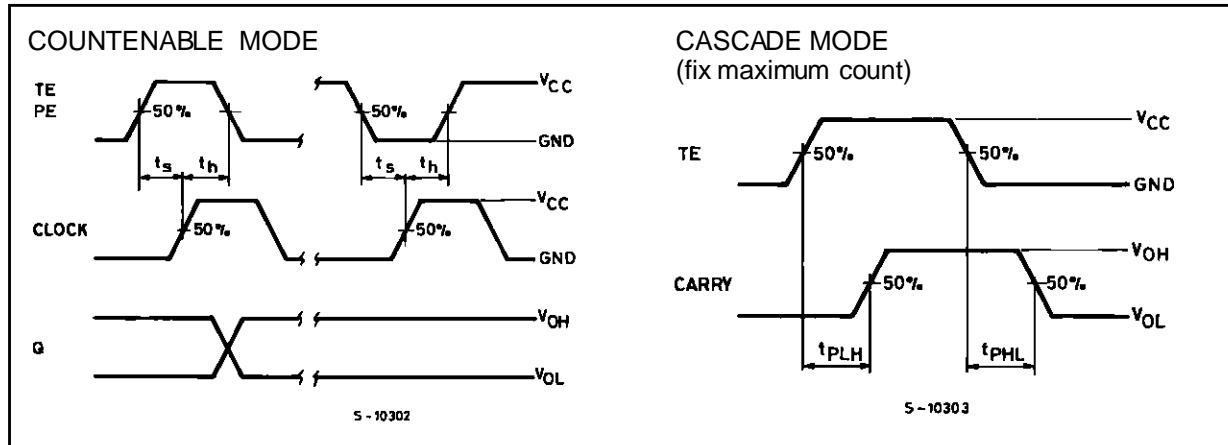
COUNTENABLE MODE

TE
PE

50%

50%

$V_{CC}$

GND

$t_s$ $t_h$

$t_s$ $t_h$

CLOCK

50%

50%

$V_{CC}$

GND

Q

$V_{OH}$

$V_{OL}$

S - 10302

CASCADE MODE
(fix maximum count)

TE

50%

50%

$V_{CC}$

GND

CARRY

50%

50%

$V_{OH}$

$V_{OL}$

$t_{PLH}$

$t_{PHL}$

S - 10303